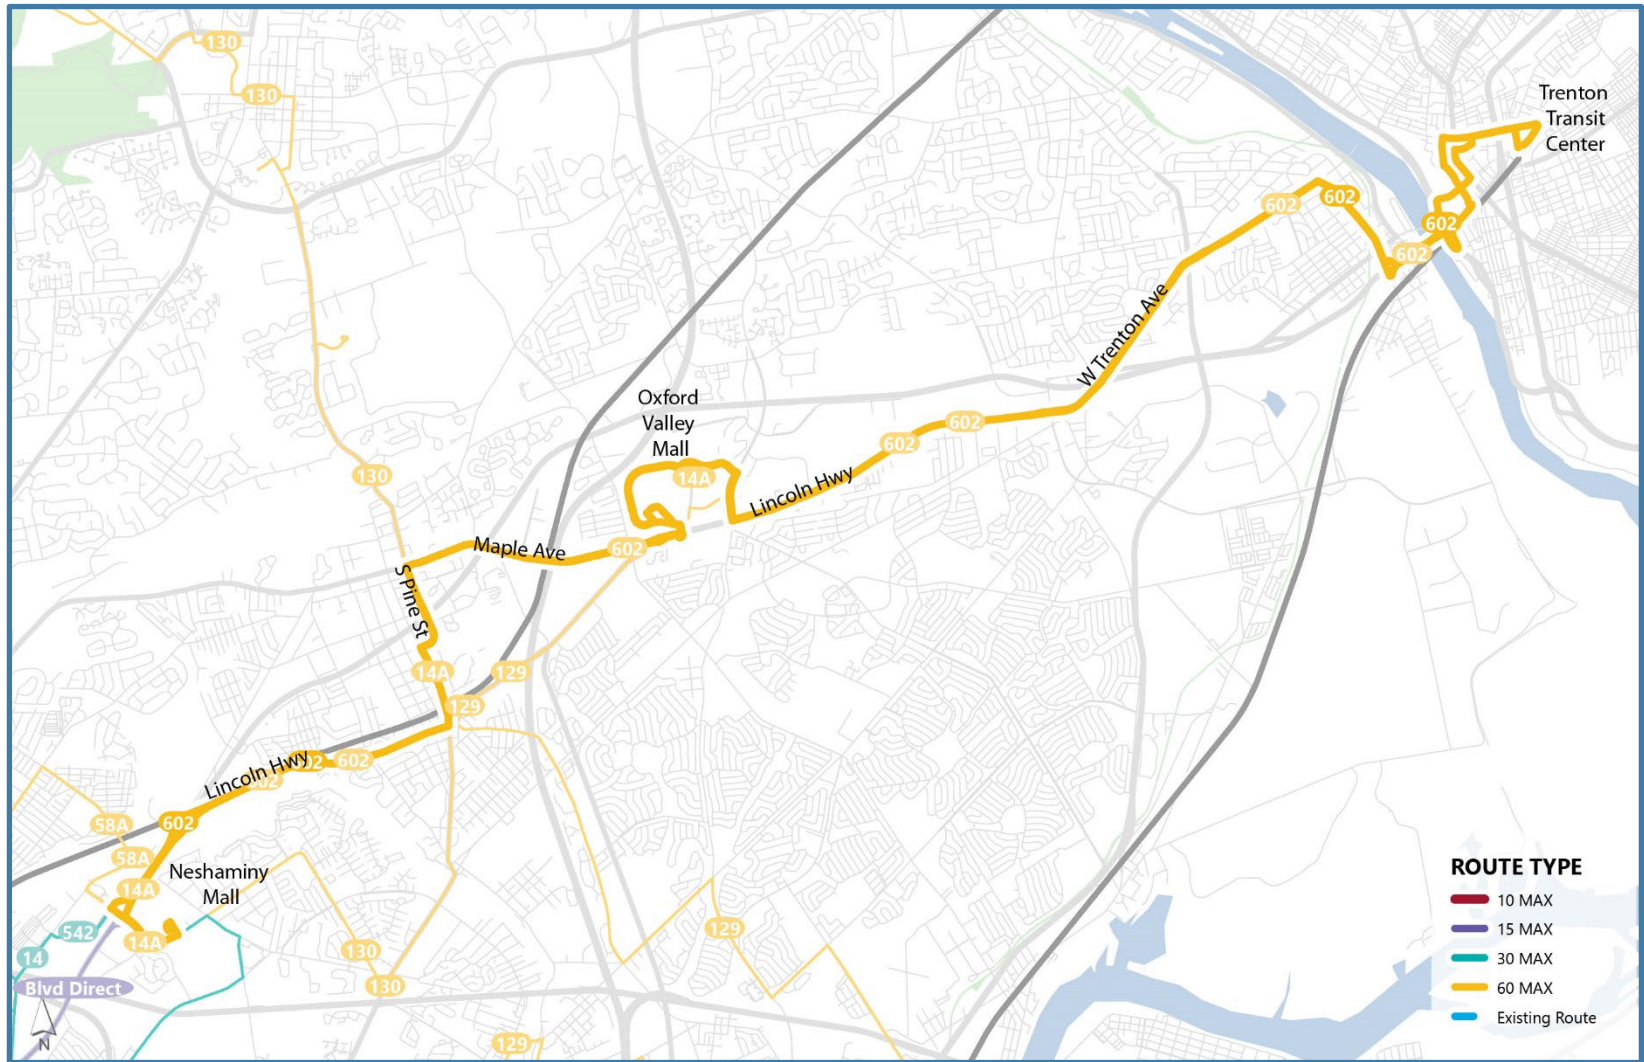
130
130
Trenton Transit Center
602
602
602
602
602
W Trenton Ave
Oxford Valley Mall
14A
Lincoln Hwy
602
602
130
Maple Ave
602
S Pine St
14A
129
129
Lincoln Hwy
602
602
602
58A
58A
Neshaminy Mall
14A
14A
542
14
130
130
129
Blvd Direct
N
129
ROUTE TYPE
10 MAX
15 MAX
30 MAX
60 MAX
Existing Route